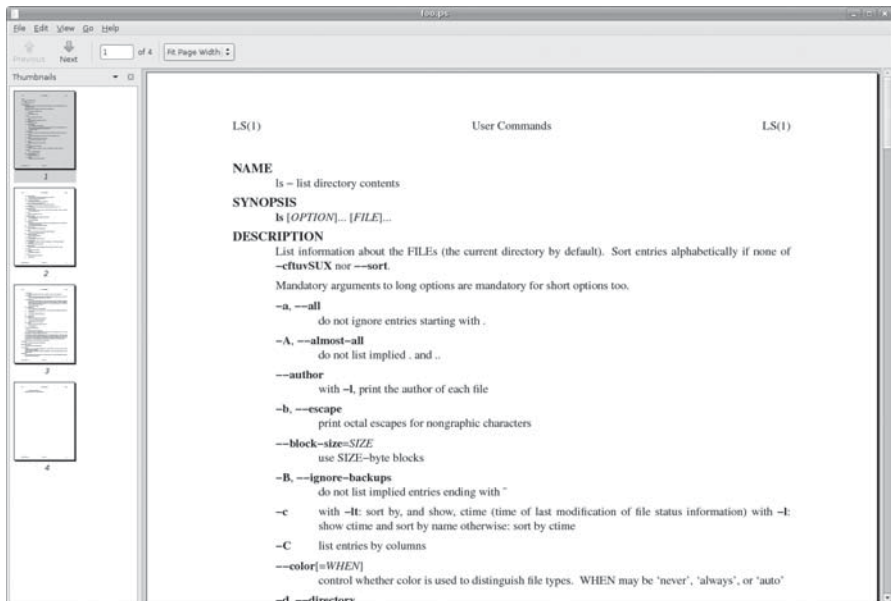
foo.ps

File Edit View Go Help

Previous Next 1 of 4 Fit Page Width

Thumbnails

1

2

3

4

LS(1) User Commands LS(1)

NAME
ls – list directory contents

SYNOPSIS
ls [OPTION]... [FILE]...

DESCRIPTION
List information about the FILEs (the current directory by default). Sort entries alphabetically if none of –cftuvSUX nor ––sort.

Mandatory arguments to long options are mandatory for short options too.

–a, ––all
do not ignore entries starting with .

–A, ––almost–all
do not list implied . and ..

––author
with –l, print the author of each file

–b, ––escape
print octal escapes for nongraphic characters

––block–size=SIZE
use SIZE–byte blocks

–B, ––ignore–backups
do not list implied entries ending with ~

–c
with –lt: sort by, and show, ctime (time of last modification of file status information) with –l: show ctime and sort by name otherwise: sort by ctime

–C
list entries by columns

––color[=WHEN]
control whether color is used to distinguish file types. WHEN may be 'never', 'always', or 'auto'

–d, ––directory